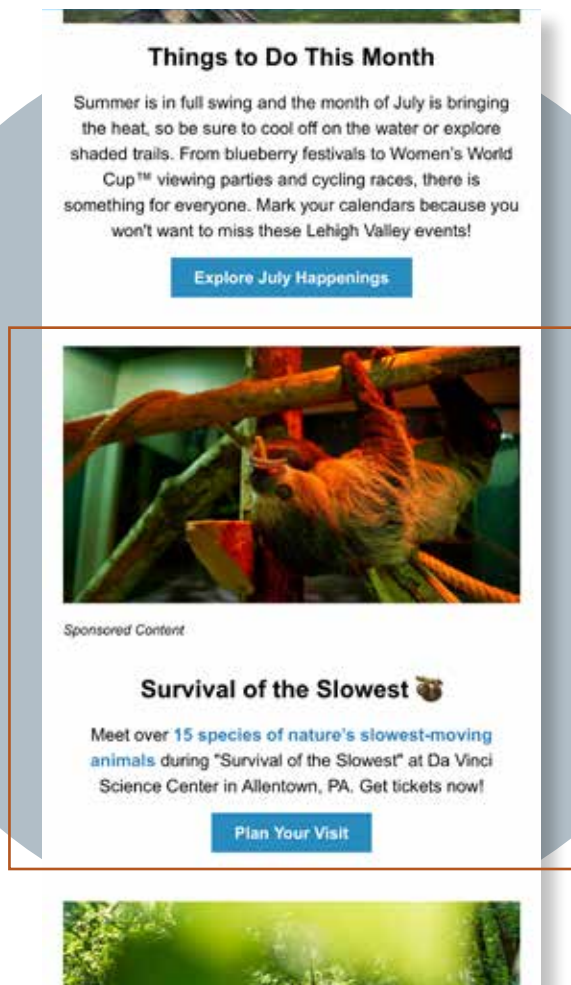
Things to Do This Month

Summer is in full swing and the month of July is bringing the heat, so be sure to cool off on the water or explore shaded trails. From blueberry festivals to Women's World Cup™ viewing parties and cycling races, there is something for everyone. Mark your calendars because you won't want to miss these Lehigh Valley events!

Explore July Happenings

Sponsored Content

Survival of the Slowest 🦥

Meet over 15 species of nature's slowest-moving animals during "Survival of the Slowest" at Da Vinci Science Center in Allentown, PA. Get tickets now!

Plan Your Visit